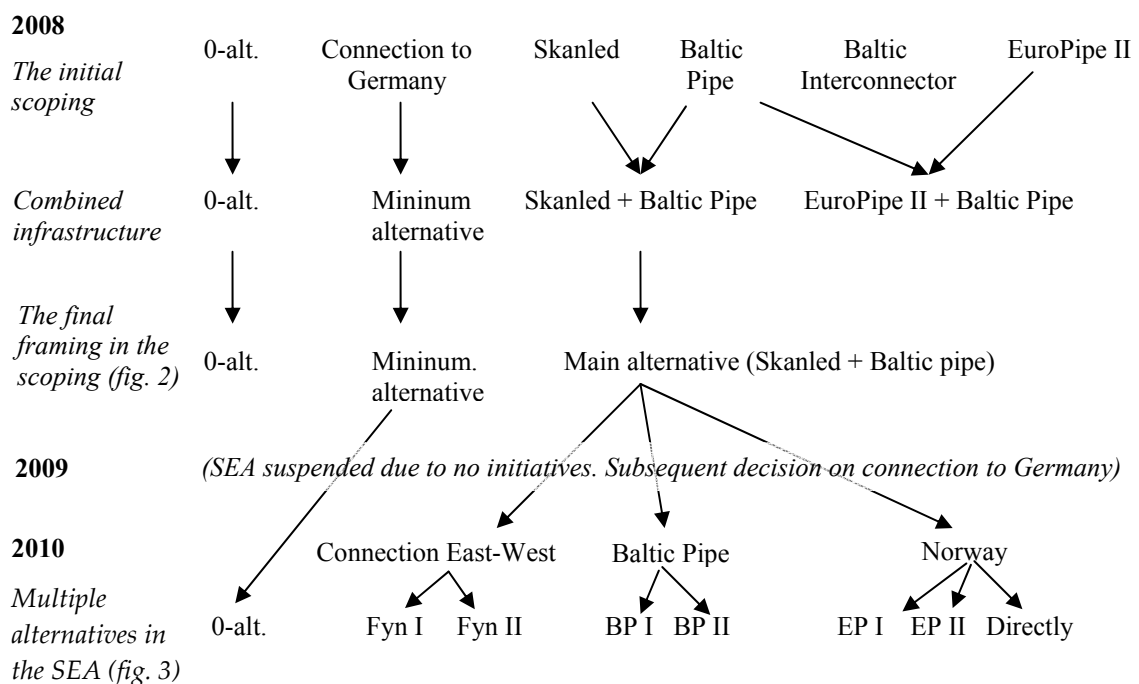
**2008**

*The initial scoping*

0-alt. | Connection to Germany | Skanled | Baltic Pipe | Baltic Interconnector | EuroPipe II

*Combined infrastructure*

0-alt. | Mininum alternative | Skanled + Baltic Pipe | EuroPipe II + Baltic Pipe

*The final framing in the scoping (fig. 2)*

0-alt. | Mininum. alternative | Main alternative (Skanled + Baltic pipe)

**2009** *(SEA suspended due to no initiatives. Subsequent decision on connection to Germany)*

**2010**

Connection East-West | Baltic Pipe | Norway

*Multiple alternatives in the SEA (fig. 3)*

0-alt. | Fyn I | Fyn II | BP I | BP II | EP I | EP II | Directly